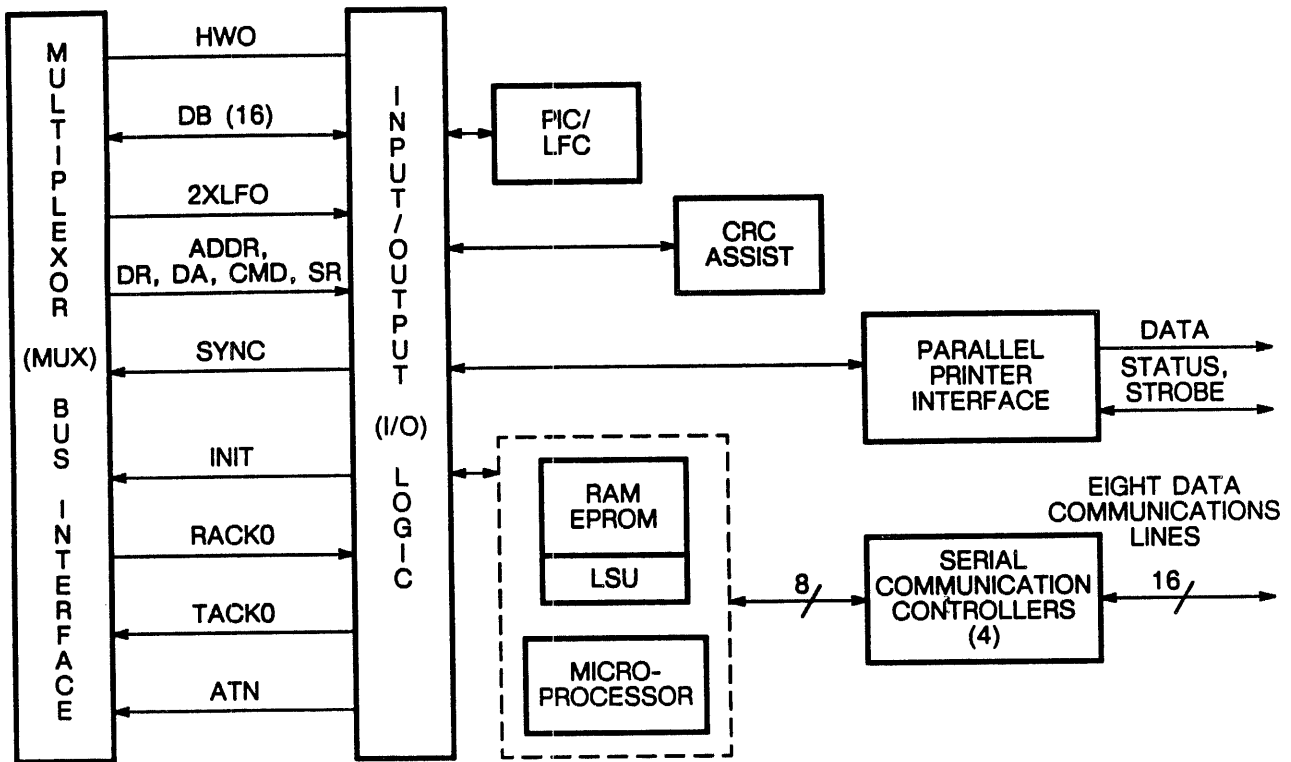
MULTIPLEXOR (MUX) BUS INTERFACE

HWO

DB (16)

2XLFO

ADDR, DR, DA, CMD, SR

SYNC

INIT

RACK0

TACK0

ATN

INPUT/OUTPUT (I/O) LOGIC

PIC/ LFC

CRC ASSIST

PARALLEL PRINTER INTERFACE

DATA

STATUS, STROBE

RAM EPROM

LSU

MICRO-PROCESSOR

8

SERIAL COMMUNICATION CONTROLLERS (4)

16

EIGHT DATA COMMUNICATIONS LINES